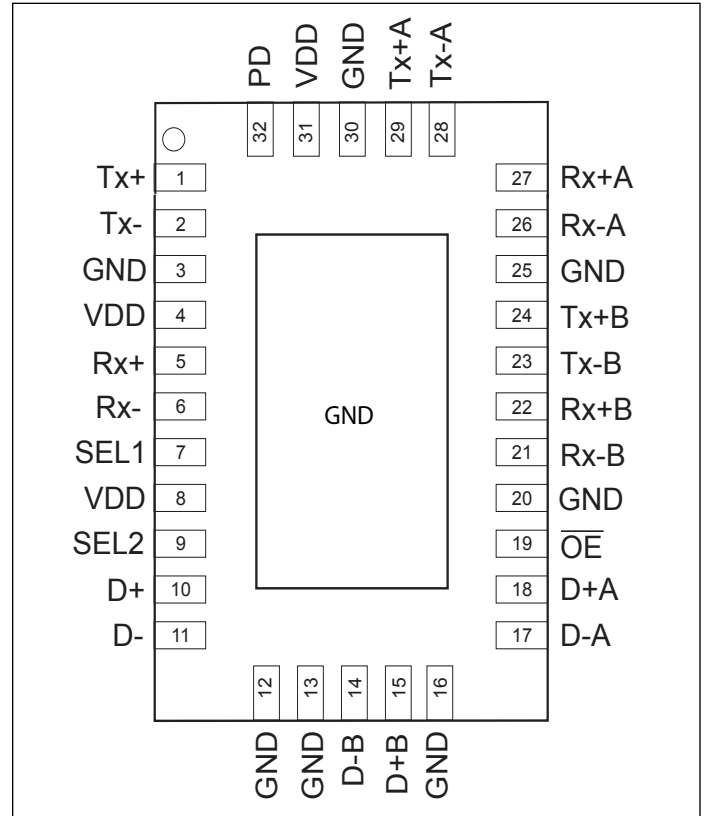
PD VDD GND Tx+A Tx-A
32 31 30 29 28

Tx+ 1
Tx- 2
GND 3
VDD 4
Rx+ 5
Rx- 6
SEL1 7
VDD 8
SEL2 9
D+ 10
D- 11

27 Rx+A
26 Rx-A
25 GND
24 Tx+B
23 Tx-B
22 Rx+B
21 Rx-B
20 GND
19 $\overline{OE}$
18 D+A
17 D-A

GND

12 13 14 15 16
GND GND D-B D+B GND